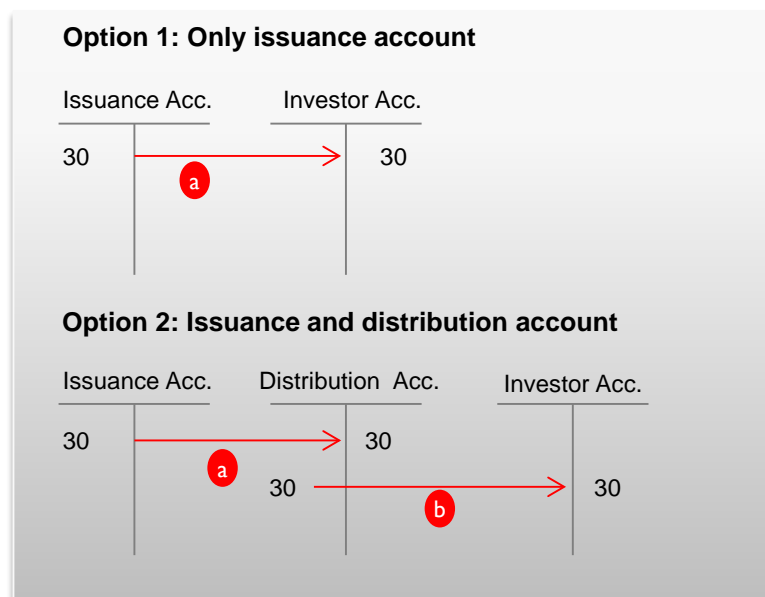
**Option 1: Only issuance account**

| Issuance Acc. | | Investor Acc. | |
|---|---|---|---|
| 30 | | | 30 |

a

**Option 2: Issuance and distribution account**

| Issuance Acc. | | Distribution Acc. | | Investor Acc. | |
|---|---|---|---|---|---|
| 30 | | | 30 | | |
| | | 30 | | | 30 |

a

b